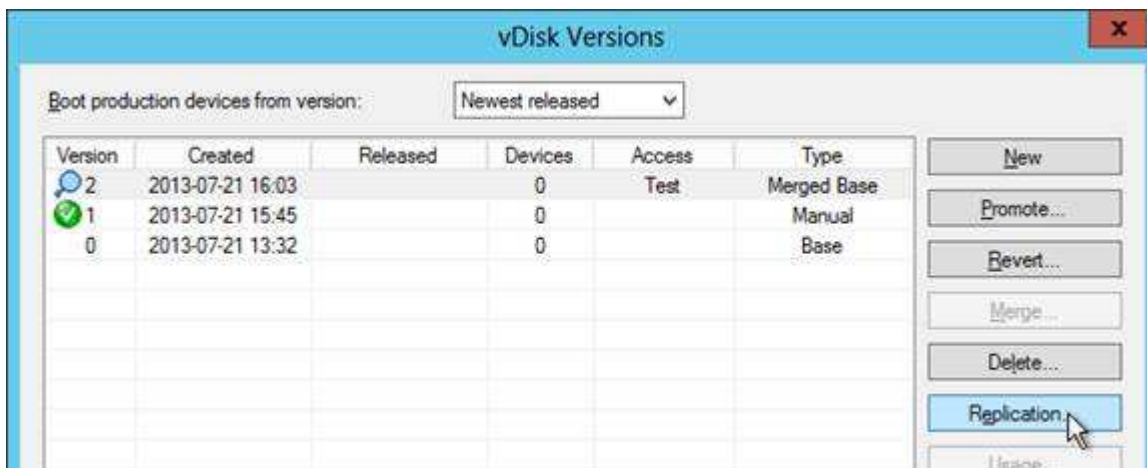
vDisk Versions

x

Boot production devices from version: Newest released

| Version | Created | Released | Devices | Access | Type |
|---|---|---|---|---|---|
| 2 | 2013-07-21 16:03 | | 0 | Test | Merged Base |
| 1 | 2013-07-21 15:45 | | 0 | | Manual |
| 0 | 2013-07-21 13:32 | | 0 | | Base |

New

Promote...

Revert...

Merge...

Delete...

Replication...

Usage